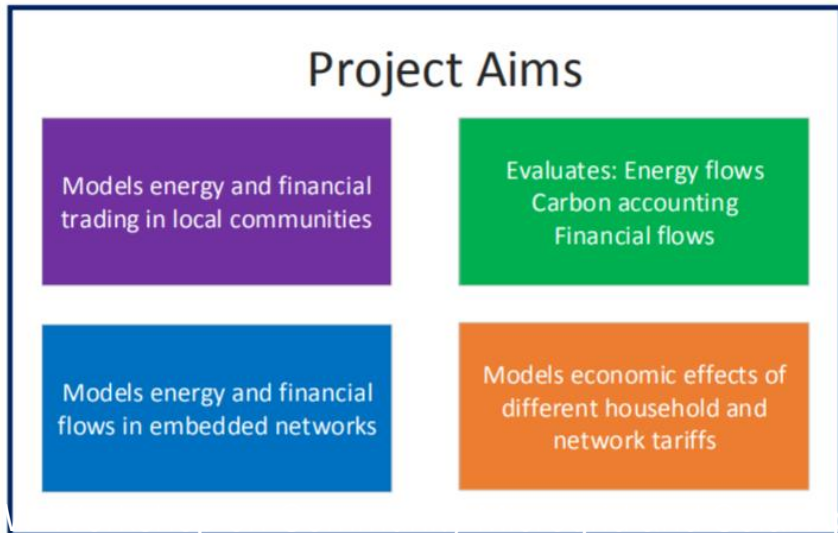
Project Aims

Models energy and financial trading in local communities

Evaluates: Energy flows
Carbon accounting
Financial flows

Models energy and financial flows in embedded networks

Models economic effects of different household and network tariffs